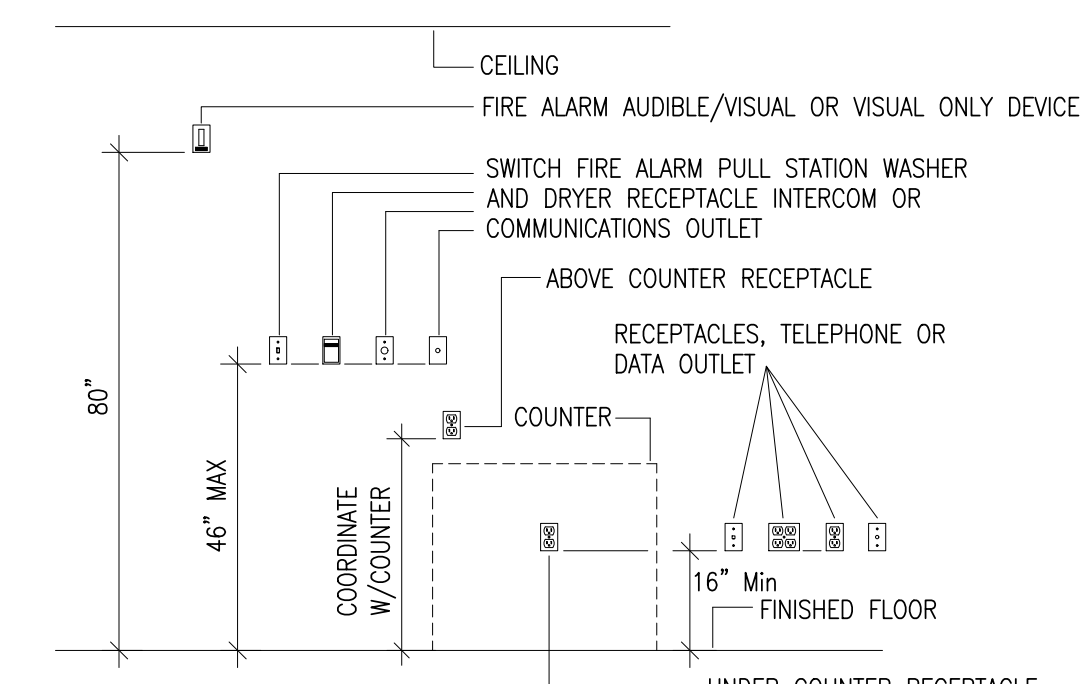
CEILING

FIRE ALARM AUDIBLE/VISUAL OR VISUAL ONLY DEVICE

SWITCH FIRE ALARM PULL STATION WASHER AND DRYER RECEPTACLE INTERCOM OR COMMUNICATIONS OUTLET

ABOVE COUNTER RECEPTACLE

RECEPTACLES, TELEPHONE OR DATA OUTLET

80"

46" MAX

COUNTER

COORDINATE W/COUNTER

16" Min

FINISHED FLOOR

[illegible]